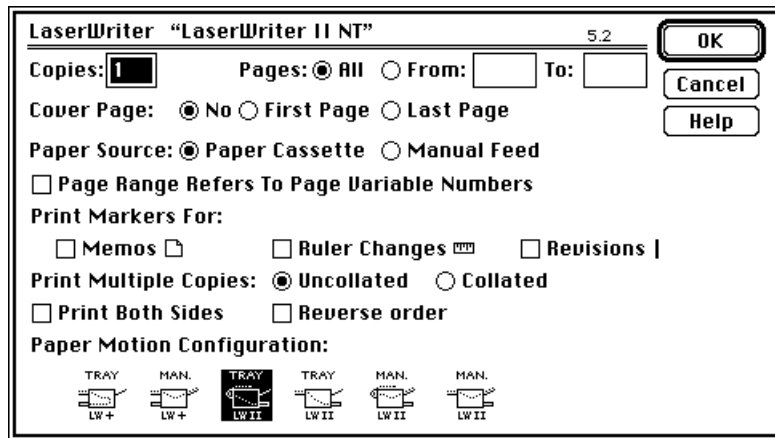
LaserWriter "LaserWriter II NT" 5.2

OK

Copies: 1 Pages: All From: To:

Cancel

Cover Page: No First Page Last Page

Help

Paper Source: Paper Cassette Manual Feed

Page Range Refers To Page Variable Numbers

Print Markers For:

Memos Ruler Changes Revisions |

Print Multiple Copies: Uncollated Collated

Print Both Sides Reverse order

Paper Motion Configuration:

TRAY LW+ MAN. LW+ TRAY LW II TRAY LW II MAN. LW II MAN. LW II